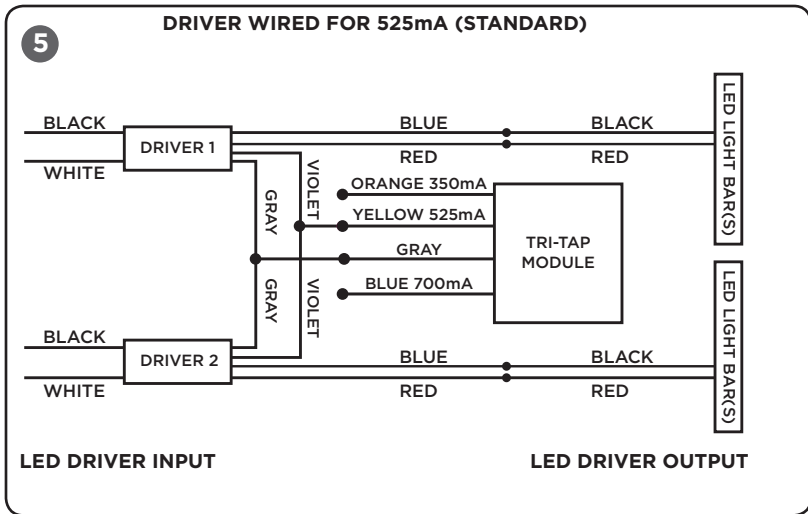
5

DRIVER WIRED FOR 525mA (STANDARD)

BLACK
WHITE
DRIVER 1
BLUE
RED
BLACK
RED
LED LIGHT BAR(S)
GRAY
VIOLET
ORANGE 350mA
YELLOW 525mA
GRAY
BLUE 700mA
TRI-TAP MODULE
GRAY
VIOLET
BLACK
WHITE
DRIVER 2
BLUE
RED
BLACK
RED
LED LIGHT BAR(S)

LED DRIVER INPUT
LED DRIVER OUTPUT